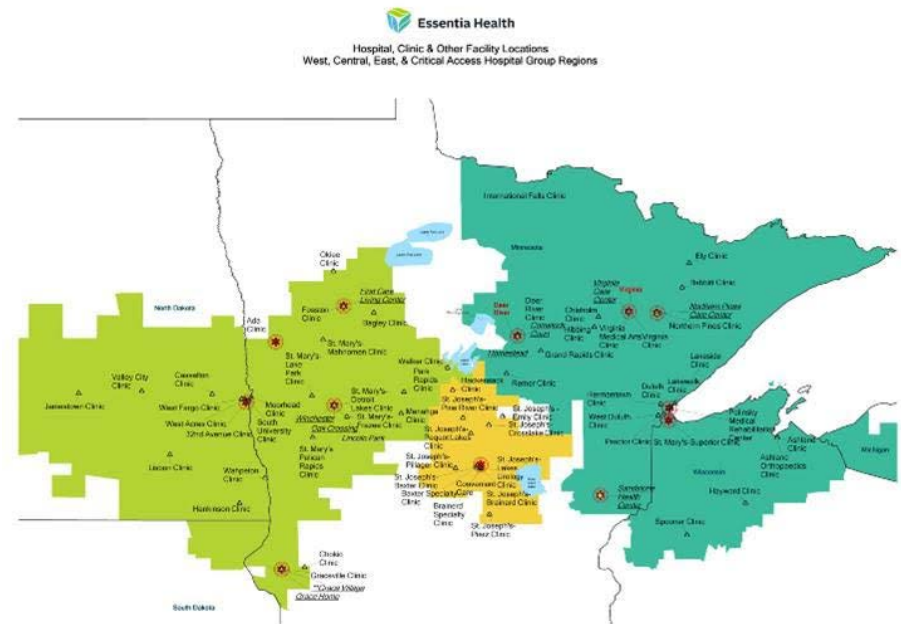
Essentia Health

Hospital, Clinic & Other Facility Locations
West, Central, East, & Critical Access Hospital Group Regions

International Falls Clinic

Minnesota

Ely Clinic

Babbitt Clinic

Virginia Care Center

Virginia

Northern Pines Care Center

Northern Pines Clinic

Deer River

Deer River Clinic

Comstock Court

Chisholm Clinic

Hibbing Clinic

Virginia Medical Arts Clinic

Virginia Clinic

Homestead

Grand Rapids Clinic

Laxside Clinic

North Dakota

Ada Clinic

Oklee Clinic

Fosston Clinic

First Care Living Center

Bagley Clinic

St. Mary's-Mahnomen Clinic

St. Mary's Lake Park Clinic

Valley City Clinic

Casselton Clinic

Jamestown Clinic

West Fargo Clinic

West Acres Clinic

32nd Avenue Clinic

Moorhead Clinic

South University Clinic

Wahpeton Clinic

Lisbon Clinic

Hankinson Clinic

Winchester Oak Crossing

Lincoln Park

St. Mary's-Detroit Lakes Clinic

St. Mary's-Frazee Clinic

St. Mary's-Pelican Rapids Clinic

Walker Clinic

Park Rapids Clinic

Menahga Clinic

Hackensack Clinic

St. Joseph's-Pine River Clinic

Remer Clinic

St. Joseph's-Emily Clinic

St. Joseph's-Crosslake Clinic

St. Joseph's-Nisswa Lakes Clinic

St. Joseph's-Pillager Clinic

St. Joseph's-Baxter Clinic

Baxter Specialty Clinic

Brainerd Specialty Clinic

Community Care

St. Joseph's-Lakes Lodge Clinic

St. Joseph's-Brainerd Clinic

St. Joseph's-Pierz Clinic

Hermantown Clinic

Duluth Clinic

Lakewalk Clinic

West Duluth Clinic

Proctor Clinic

St. Mary's-Superior Clinic

Polinsky Medical Rehabilitation Center

Ashland Clinic

Ashland Orthopedics Clinic

Michigan

Wisconsin

Sandstone Health Center

Hayward Clinic

Spooner Clinic

Chokio Clinic

Graceville Clinic

**Grace Village Grace Home

South Dakota